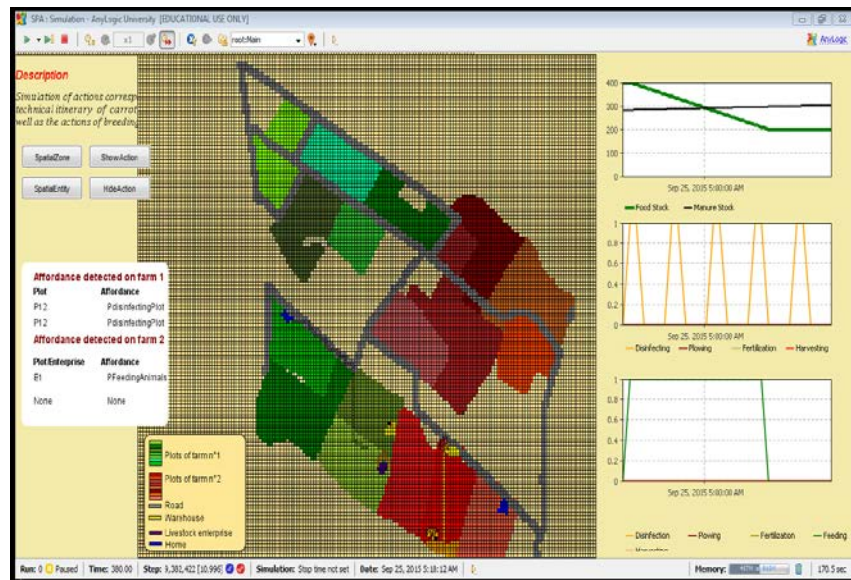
SPA : Simulation - AnyLogic University [EDUCATIONAL USE ONLY]

x1

root:Main

AnyLogic

Description

Simulation of actions corresp technical itinerary of carrot well as the actions of breeding

SpatialZone

ShowAction

SpatialEntity

HideAction

Affordance detected on farm 1

| Plot | Affordance |
|---|---|
| P12 | PdisinfectingPlot |
| P12 | PdisinfectingPlot |

Affordance detected on farm 2

| Plot/Enterprise | Affordance |
|---|---|
| E1 | PFeedingAnimals |
| None | None |

Plots of farm n°1

Plots of farm n°2

Road

Warehouse

Livestock enterprise

Home

400
300
200
100
0

Sep 25, 2015 5:00:00 AM

Food Stock — Manure Stock

1
0.8
0.6
0.4
0.2
0

Sep 25, 2015 5:00:00 AM

Disinfecting — Plowing — Fertilization — Harvesting

1
0.8
0.6
0.4
0.2
0

Sep 25, 2015 5:00:00 AM

Disinfection — Plowing — Fertilization — Feeding
— Harvesting

Run: 0 Paused | Time: 380.00 | Step: 3,381,422 [10.996] | Simulation: Stop time not set | Date: Sep 25, 2015 5:18:12 AM | Memory: | 170.5 sec